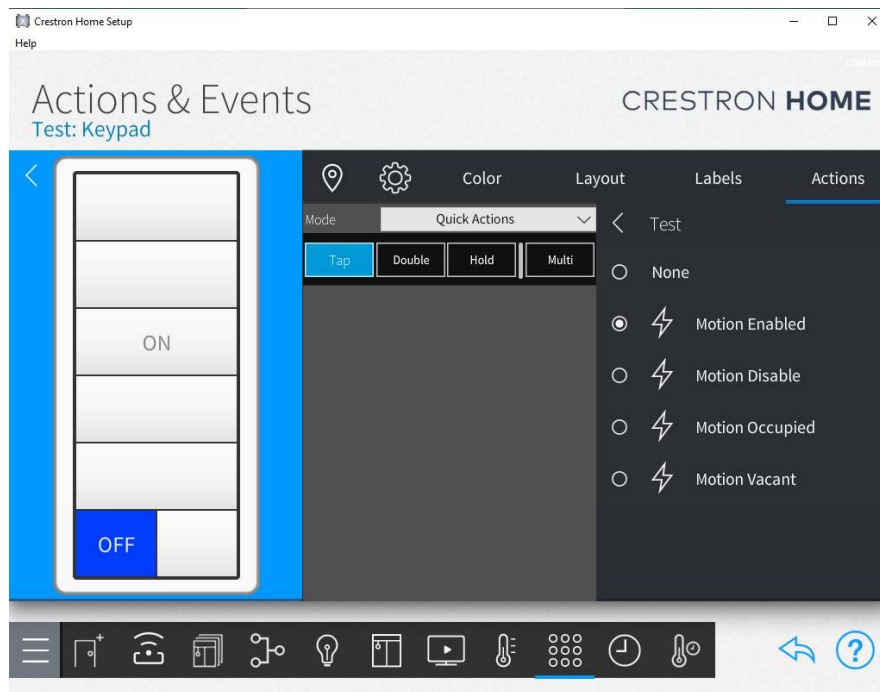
Crestron Home Setup

Help

Actions & Events

Test: Keypad

CRESTRON HOME

ON

OFF

Color

Layout

Labels

Actions

Mode

Quick Actions

Tap

Double

Hold

Multi

Test

None

Motion Enabled

Motion Disable

Motion Occupied

Motion Vacant